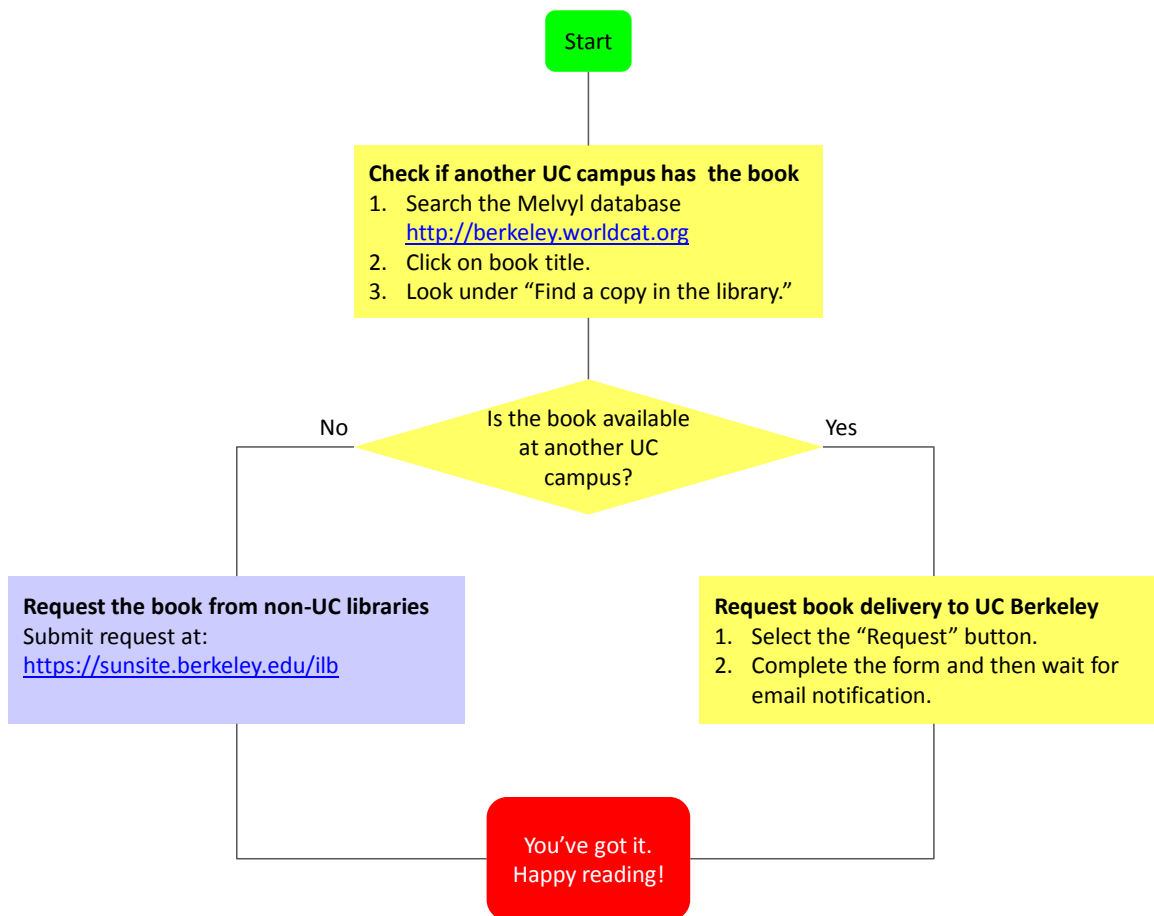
Start

**Check if another UC campus has the book**
1. Search the Melvyl database http://berkeley.worldcat.org
2. Click on book title.
3. Look under "Find a copy in the library."

No

Is the book available at another UC campus?

Yes

**Request the book from non-UC libraries**
Submit request at:
https://sunsite.berkeley.edu/ilb

**Request book delivery to UC Berkeley**
1. Select the "Request" button.
2. Complete the form and then wait for email notification.

You've got it. Happy reading!